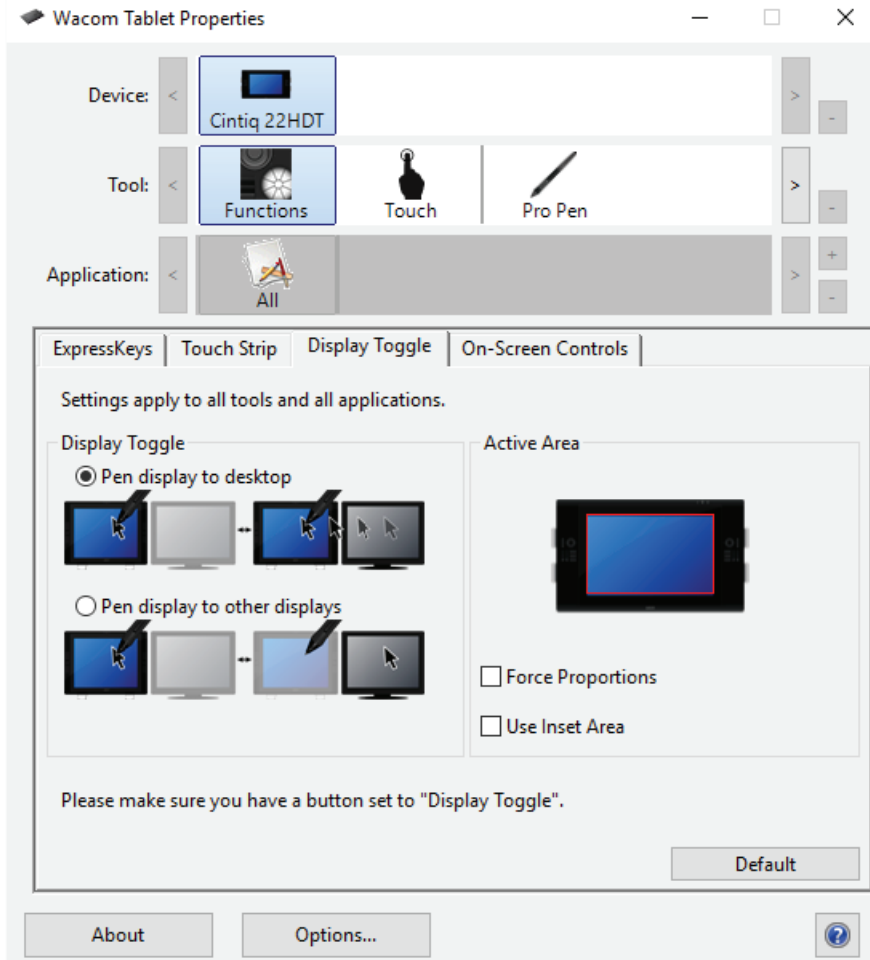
Wacom Tablet Properties

Device: < Cintiq 22HDT > -

Tool: < Functions Touch Pro Pen > -

Application: < All > + -

ExpressKeys | Touch Strip | Display Toggle | On-Screen Controls

Settings apply to all tools and all applications.

Display Toggle

Pen display to desktop

Pen display to other displays

Active Area

Force Proportions

Use Inset Area

Please make sure you have a button set to "Display Toggle".

Default

About

Options...